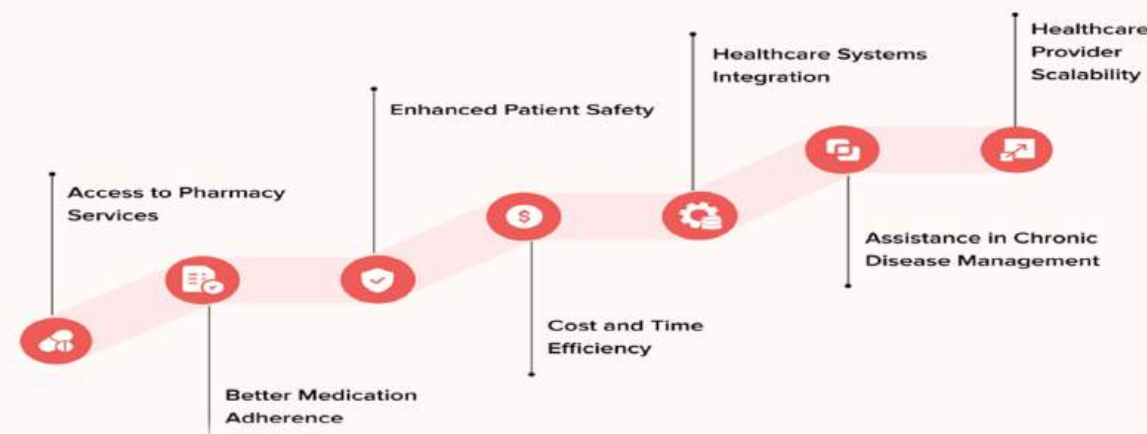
Access to Pharmacy Services

Better Medication Adherence

Enhanced Patient Safety

$

Cost and Time Efficiency

Healthcare Systems Integration

Assistance in Chronic Disease Management

Healthcare Provider Scalability